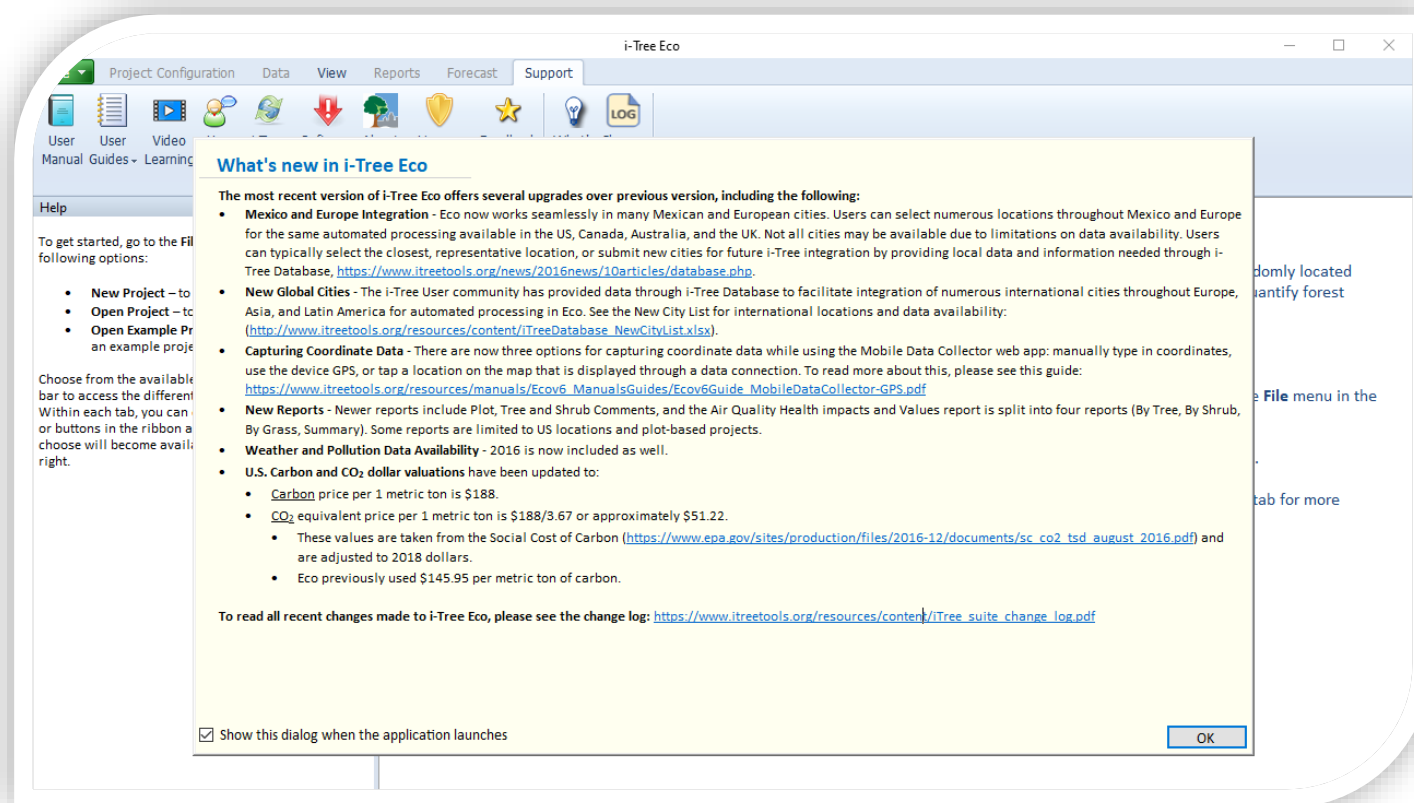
i-Tree Eco

Project Configuration Data View Reports Forecast Support

User Manual User Guides Video Learning

Help

To get started, go to the Fil following options:

New Project – to
Open Project – to
Open Example Pr an example proje

Choose from the available bar to access the different Within each tab, you can or buttons in the ribbon a choose will become availa right.

domly located uantify forest

e File menu in the

tab for more

What's new in i-Tree Eco

The most recent version of i-Tree Eco offers several upgrades over previous version, including the following:

- Mexico and Europe Integration - Eco now works seamlessly in many Mexican and European cities. Users can select numerous locations throughout Mexico and Europe for the same automated processing available in the US, Canada, Australia, and the UK. Not all cities may be available due to limitations on data availability. Users can typically select the closest, representative location, or submit new cities for future i-Tree integration by providing local data and information needed through i-Tree Database, https://www.itreetools.org/news/2016news/10articles/database.php.
- New Global Cities - The i-Tree User community has provided data through i-Tree Database to facilitate integration of numerous international cities throughout Europe, Asia, and Latin America for automated processing in Eco. See the New City List for international locations and data availability: (http://www.itreetools.org/resources/content/iTreeDatabase_NewCityList.xlsx).
- Capturing Coordinate Data - There are now three options for capturing coordinate data while using the Mobile Data Collector web app: manually type in coordinates, use the device GPS, or tap a location on the map that is displayed through a data connection. To read more about this, please see this guide: https://www.itreetools.org/resources/manuals/Ecov6_ManualsGuides/Ecov6Guide_MobileDataCollector-GPS.pdf
- New Reports - Newer reports include Plot, Tree and Shrub Comments, and the Air Quality Health impacts and Values report is split into four reports (By Tree, By Shrub, By Grass, Summary). Some reports are limited to US locations and plot-based projects.
- Weather and Pollution Data Availability - 2016 is now included as well.
- U.S. Carbon and $CO_2$ dollar valuations have been updated to:
  - Carbon price per 1 metric ton is $188.
  - $CO_2$ equivalent price per 1 metric ton is $188/3.67 or approximately $51.22.
    - These values are taken from the Social Cost of Carbon (https://www.epa.gov/sites/production/files/2016-12/documents/sc_co2_tsd_august_2016.pdf) and are adjusted to 2018 dollars.
    - Eco previously used $145.95 per metric ton of carbon.

To read all recent changes made to i-Tree Eco, please see the change log: https://www.itreetools.org/resources/content/iTree_suite_change_log.pdf

Show this dialog when the application launches

OK